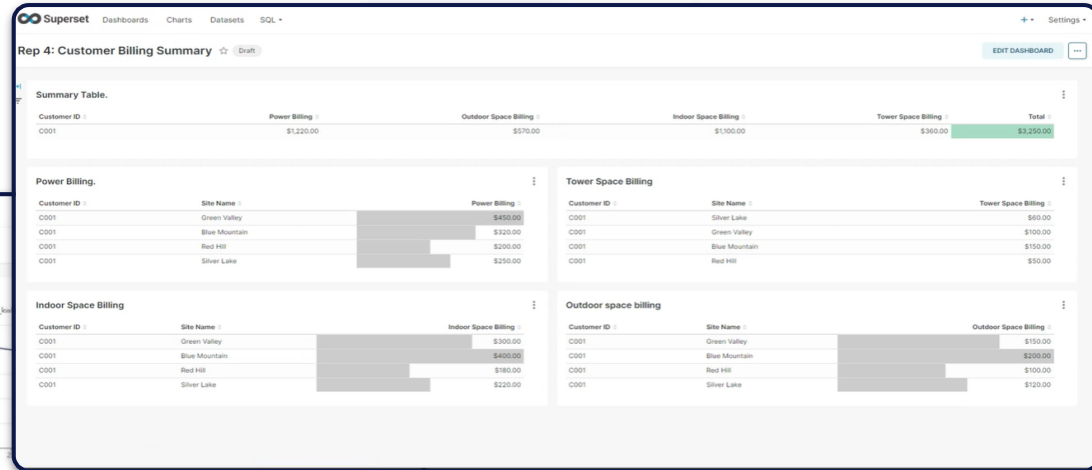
Superset Dashboards Charts Datasets SQL ▾

+ ▾ Settings ▾

Rep 4: Customer Billing Summary ☆ Draft

EDIT DASHBOARD ···

Summary Table.

| Customer ID | Power Billing | Outdoor Space Billing | Indoor Space Billing | Tower Space Billing | Total |
|---|---|---|---|---|---|
| C001 | $1,220.00 | $570.00 | $1,100.00 | $360.00 | $3,250.00 |

Power Billing.

| Customer ID | Site Name | Power Billing |
|---|---|---|
| C001 | Green Valley | $450.00 |
| C001 | Blue Mountain | $320.00 |
| C001 | Red Hill | $200.00 |
| C001 | Silver Lake | $250.00 |

Tower Space Billing

| Customer ID | Site Name | Tower Space Billing |
|---|---|---|
| C001 | Silver Lake | $60.00 |
| C001 | Green Valley | $100.00 |
| C001 | Blue Mountain | $150.00 |
| C001 | Red Hill | $50.00 |

Indoor Space Billing

| Customer ID | Site Name | Indoor Space Billing |
|---|---|---|
| C001 | Green Valley | $300.00 |
| C001 | Blue Mountain | $400.00 |
| C001 | Red Hill | $180.00 |
| C001 | Silver Lake | $220.00 |

Outdoor space billing

| Customer ID | Site Name | Outdoor Space Billing |
|---|---|---|
| C001 | Green Valley | $150.00 |
| C001 | Blue Mountain | $200.00 |
| C001 | Red Hill | $100.00 |
| C001 | Silver Lake | $120.00 |